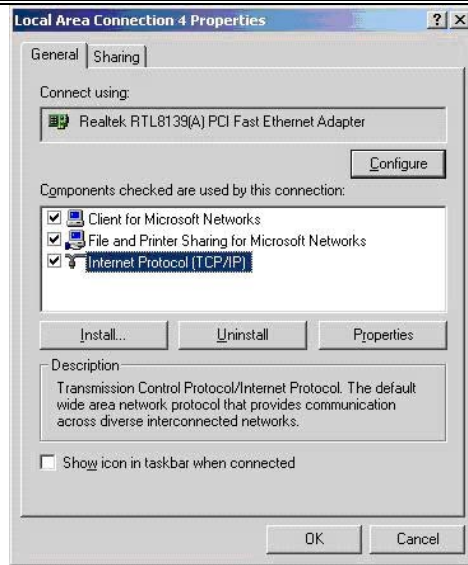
Local Area Connection 4 Properties

? X

General | Sharing

Connect using:

Realtek RTL8139(A) PCI Fast Ethernet Adapter

Configure

Components checked are used by this connection:

Client for Microsoft Networks

File and Printer Sharing for Microsoft Networks

Internet Protocol (TCP/IP)

Install...

Uninstall

Properties

Description

Transmission Control Protocol/Internet Protocol. The default wide area network protocol that provides communication across diverse interconnected networks.

Show icon in taskbar when connected

OK

Cancel